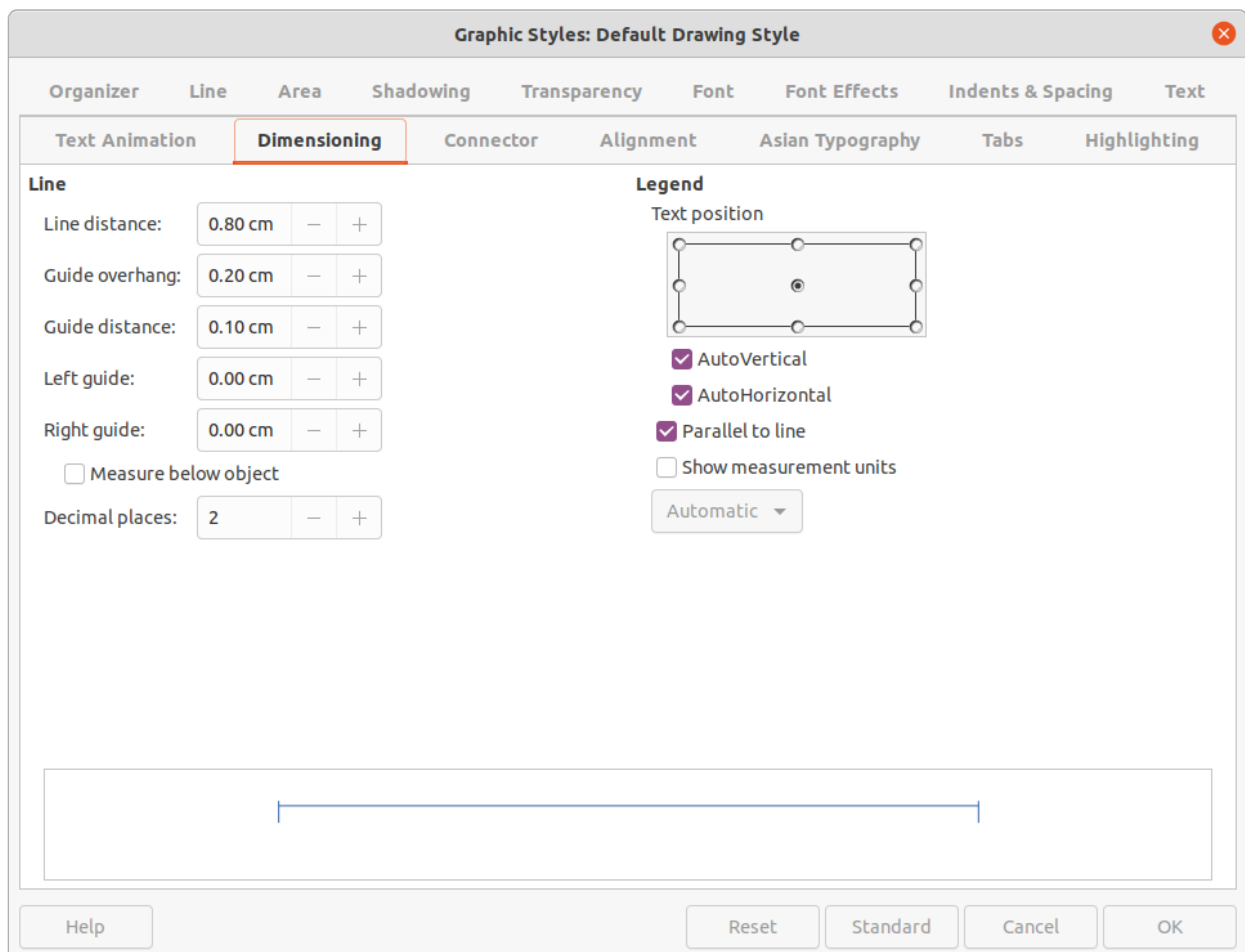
Graphic Styles: Default Drawing Style

Organizer Line Area Shadowing Transparency Font Font Effects Indents & Spacing Text

Text Animation Dimensioning Connector Alignment Asian Typography Tabs Highlighting

Line

Line distance: 0.80 cm − +

Guide overhang: 0.20 cm − +

Guide distance: 0.10 cm − +

Left guide: 0.00 cm − +

Right guide: 0.00 cm − +

Measure below object

Decimal places: 2 − +

Legend

Text position

AutoVertical

AutoHorizontal

Parallel to line

Show measurement units

Automatic

Help Reset Standard Cancel OK